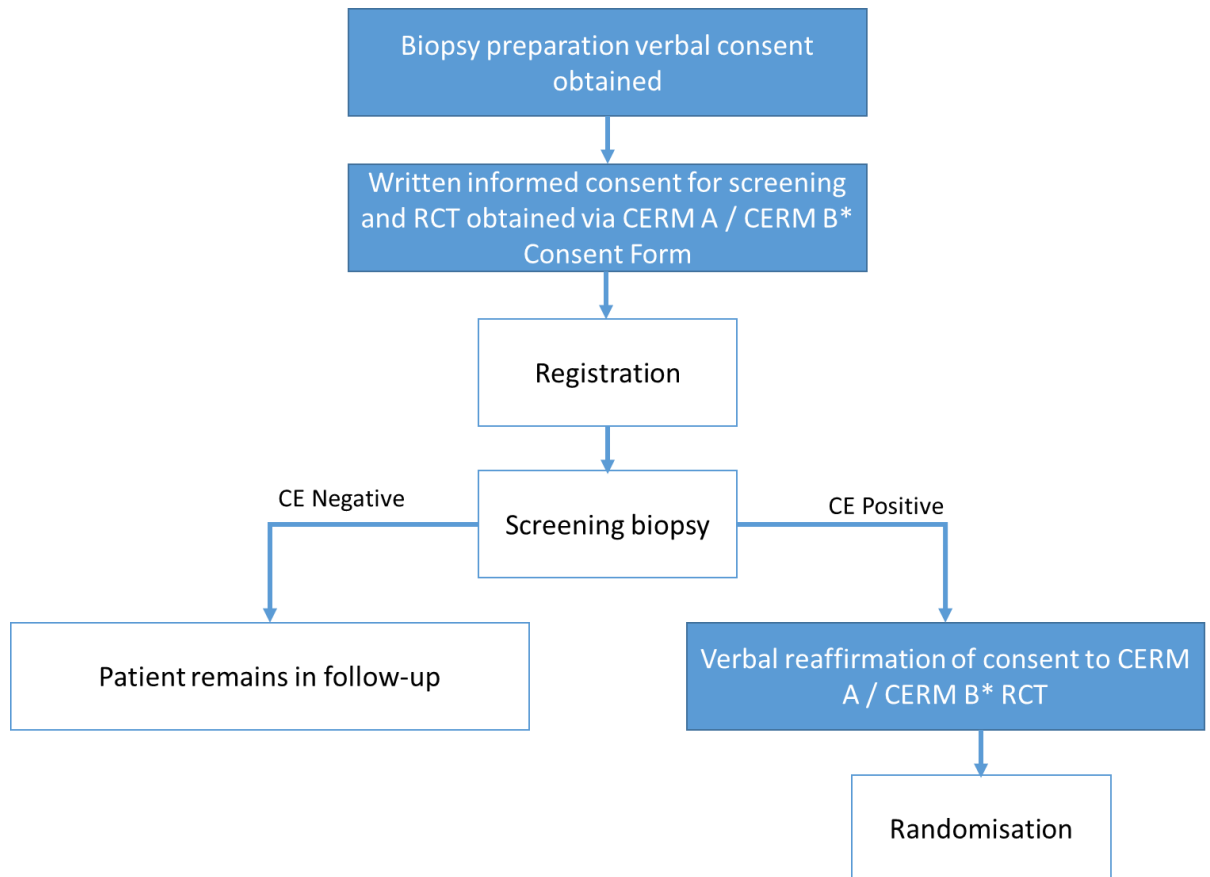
Biopsy preparation verbal consent obtained

Written informed consent for screening and RCT obtained via CERM A / CERM B* Consent Form

Registration

CE Negative

Screening biopsy

CE Positive

Patient remains in follow-up

Verbal reaffirmation of consent to CERM A / CERM B* RCT

Randomisation